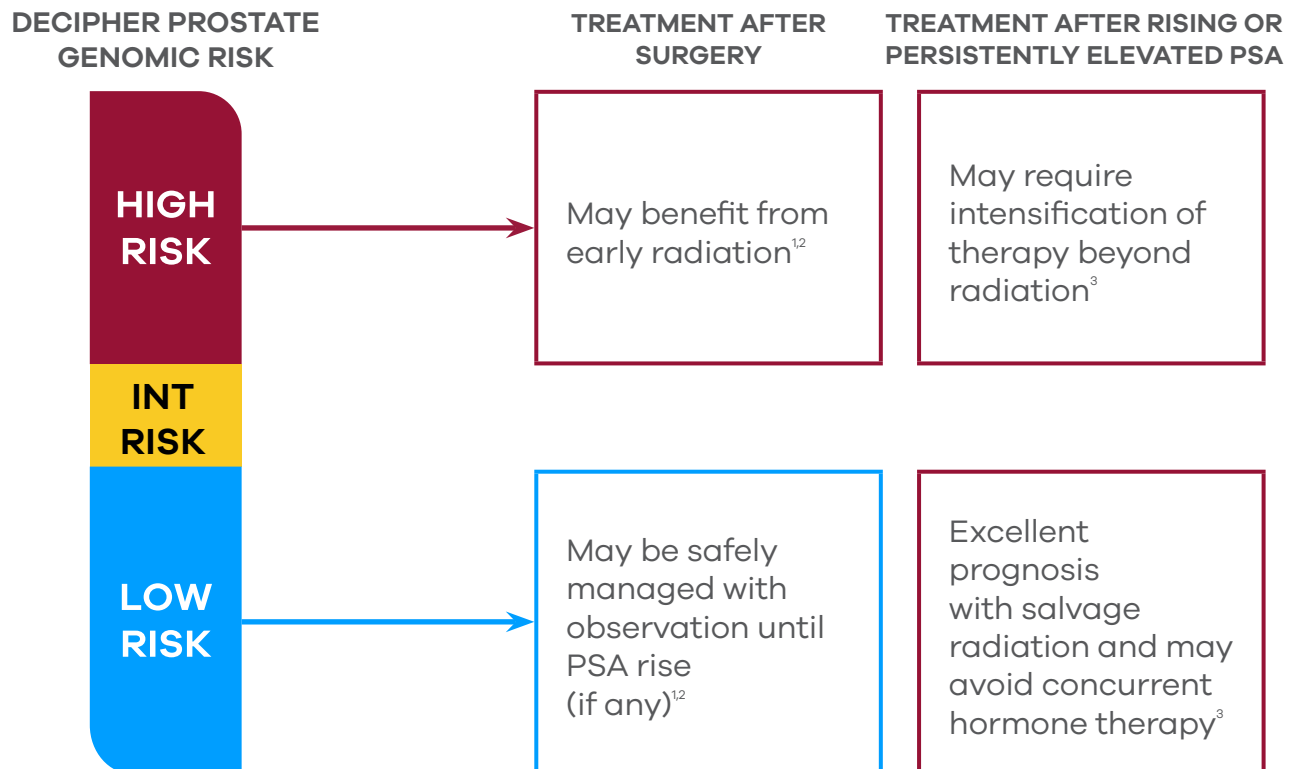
DECIPHER PROSTATE GENOMIC RISK

TREATMENT AFTER SURGERY

TREATMENT AFTER RISING OR PERSISTENTLY ELEVATED PSA

HIGH RISK

May benefit from early radiation$^{1,2}$

May require intensification of therapy beyond radiation$^{3}$

INT RISK

LOW RISK

May be safely managed with observation until PSA rise (if any)$^{1,2}$

Excellent prognosis with salvage radiation and may avoid concurrent hormone therapy$^{3}$